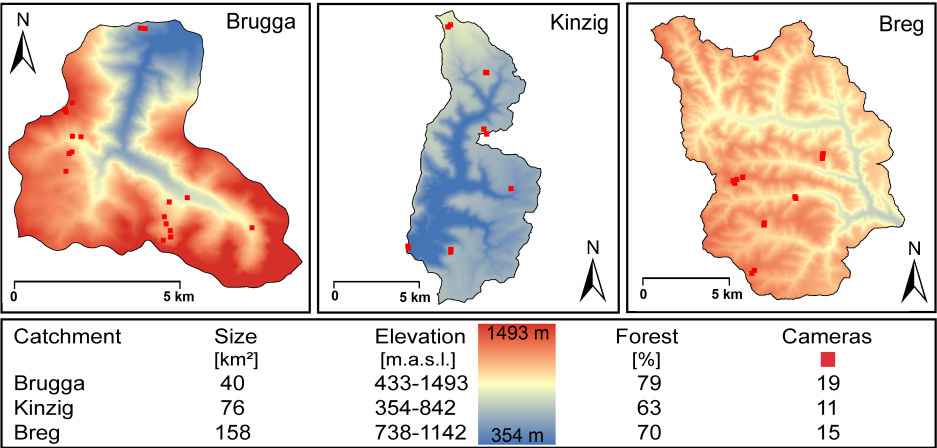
N
Brugga
0
5 km

Kinzig
N
0
5 km

Breg
N
0
5 km

| Catchment | Size [km²] | Elevation [m.a.s.l.] | Forest [%] | Cameras |
|---|---|---|---|---|
| Brugga | 40 | 433-1493 | 79 | 19 |
| Kinzig | 76 | 354-842 | 63 | 11 |
| Breg | 158 | 738-1142 | 70 | 15 |

1493 m
354 m